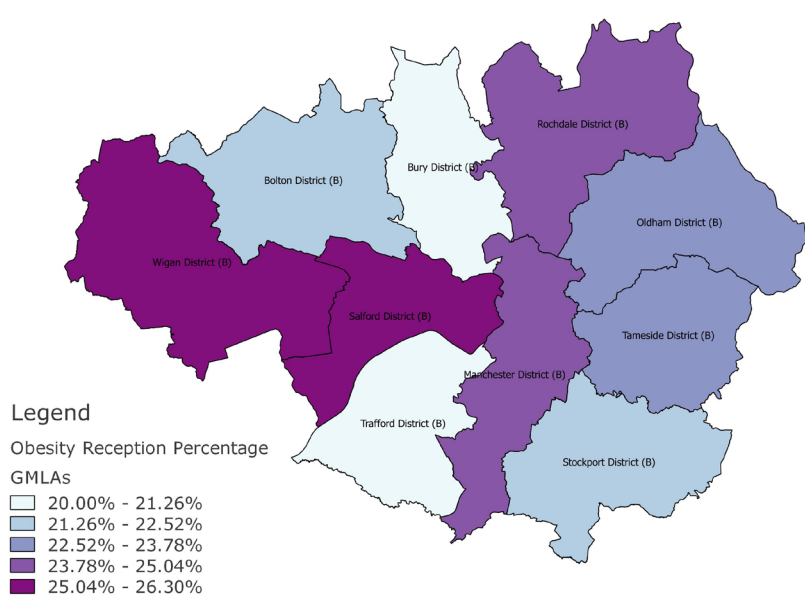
Rochdale District (B)

Bolton District (B)

Bury District (B)

Oldham District (B)

Wigan District (B)

Salford District (B)

Tameside District (B)

Manchester District (B)

Trafford District (B)

Stockport District (B)

Legend

Obesity Reception Percentage

GMLAs

20.00% - 21.26%

21.26% - 22.52%

22.52% - 23.78%

23.78% - 25.04%

25.04% - 26.30%